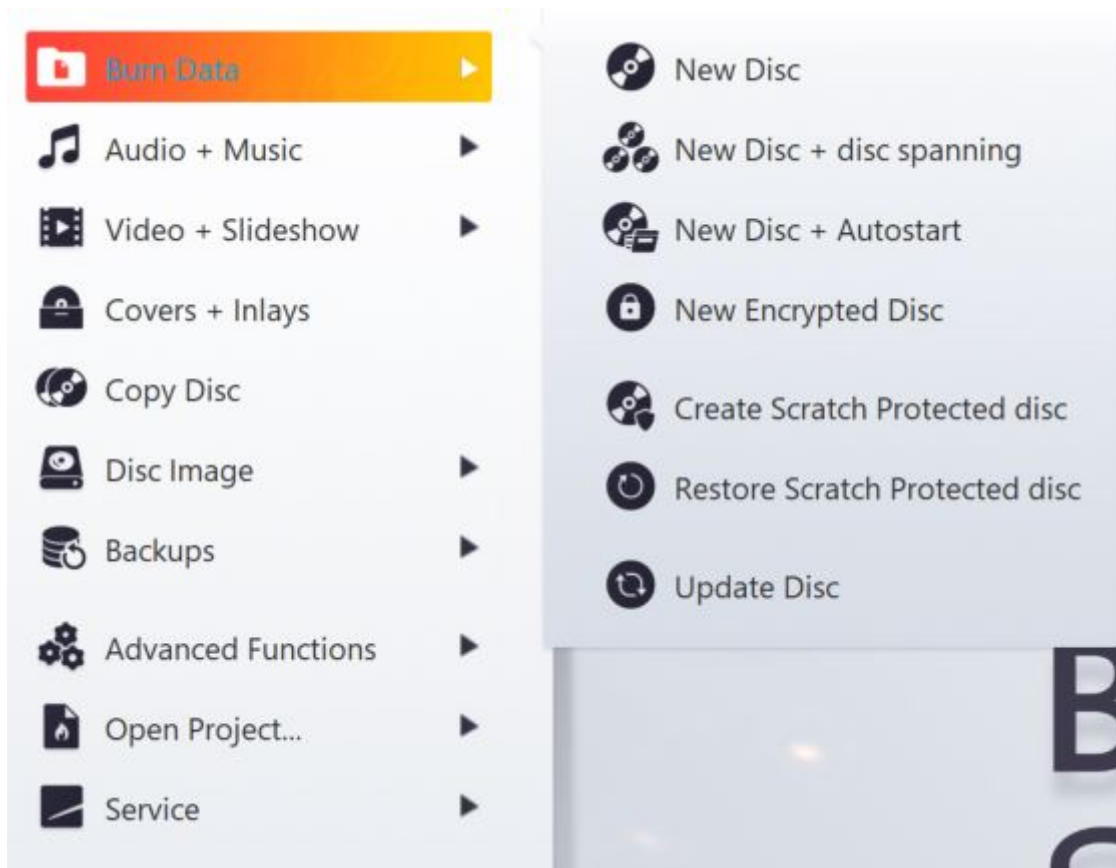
Burn Data
Audio + Music
Video + Slideshow
Covers + Inlays
Copy Disc
Disc Image
Backups
Advanced Functions
Open Project...
Service

New Disc
New Disc + disc spanning
New Disc + Autostart
New Encrypted Disc
Create Scratch Protected disc
Restore Scratch Protected disc
Update Disc

B
S